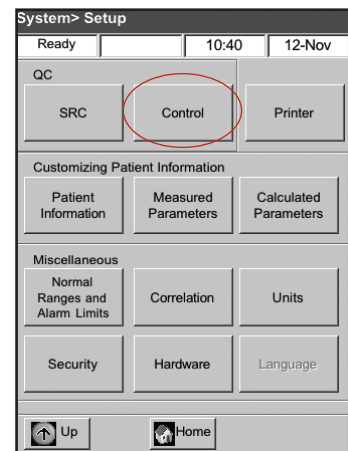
System> Setup

Ready | | 10:40 | 12-Nov

QC

SRC

Control

Printer

Customizing Patient Information

Patient Information

Measured Parameters

Calculated Parameters

Miscellaneous

Normal Ranges and Alarm Limits

Correlation

Units

Security

Hardware

Language

Up

Home